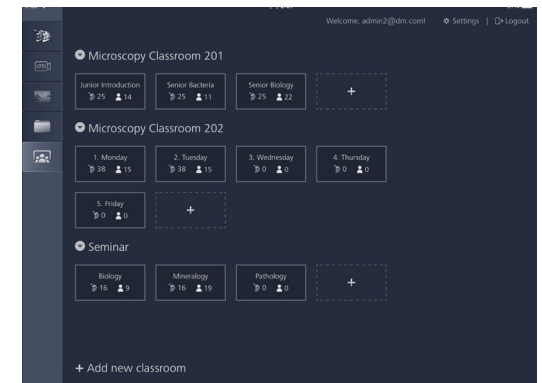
Welcome, admin2@dm.com! Settings | Logout

Microscopy Classroom 201

Junior Introduction
25 14

Senior Bacteria
25 11

Senior Biology
25 22

+

Microscopy Classroom 202

1. Monday
38 15

2. Tuesday
38 15

3. Wednesday
0 0

4. Thursday
0 0

5. Friday
0 0

+

Seminar

Biology
16 9

Mineralogy
16 19

Pathology
0 0

+

+ Add new classroom